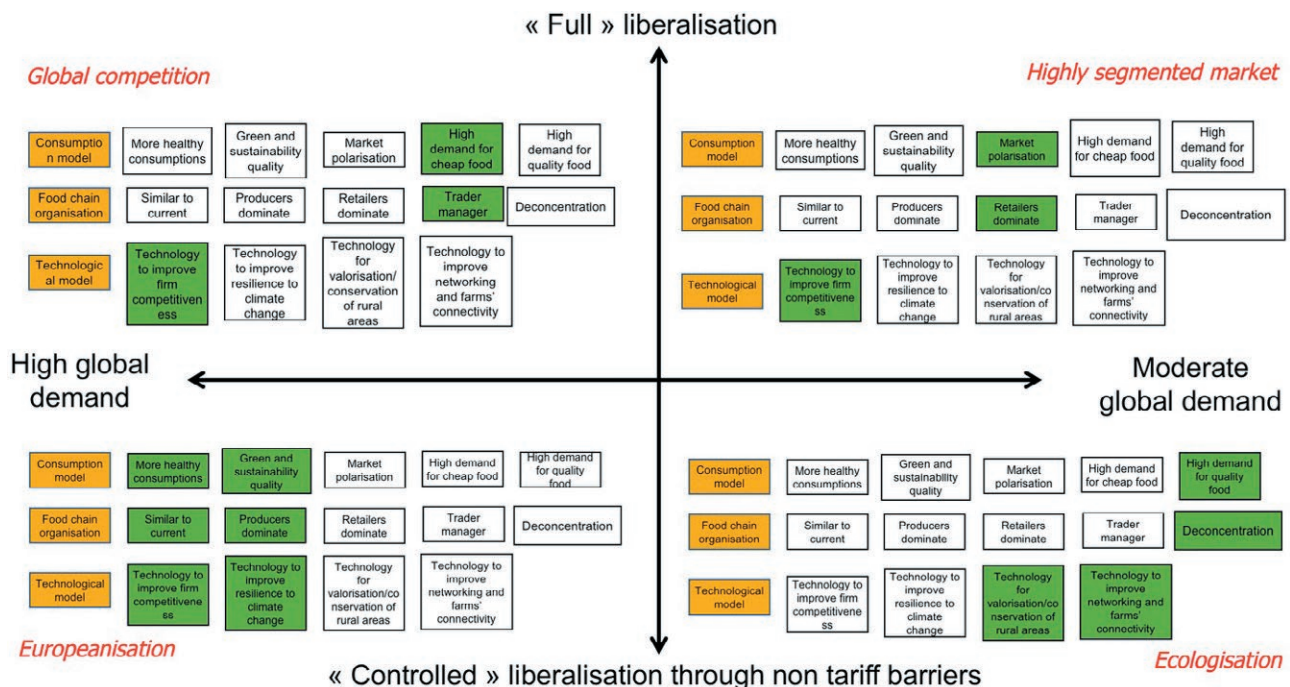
« Full » liberalisation

Global competition

| Consumption model | More healthy consumptions | Green and sustainability quality | Market polarisation | High demand for cheap food | High demand for quality food |
|---|---|---|---|---|---|
| Food chain organisation | Similar to current | Producers dominate | Retailers dominate | Trader manager | Deconcentration |
| Technological model | Technology to improve firm competitiveness | Technology to improve resilience to climate change | Technology for valorisation/ conservation of rural areas | Technology to improve networking and farms' connectivity | |

Highly segmented market

| Consumption model | More healthy consumptions | Green and sustainability quality | Market polarisation | High demand for cheap food | High demand for quality food |
|---|---|---|---|---|---|
| Food chain organisation | Similar to current | Producers dominate | Retailers dominate | Trader manager | Deconcentration |
| Technological model | Technology to improve firm competitiveness | Technology to improve resilience to climate change | Technology for valorisation/conservation of rural areas | Technology to improve networking and farms' connectivity | |

High global demand

Moderate global demand

| Consumption model | More healthy consumptions | Green and sustainability quality | Market polarisation | High demand for cheap food | High demand for quality food |
|---|---|---|---|---|---|
| Food chain organisation | Similar to current | Producers dominate | Retailers dominate | Trader manager | Deconcentration |
| Technological model | Technology to improve firm competitiveness | Technology to improve resilience to climate change | Technology for valorisation/conservation of rural areas | Technology to improve networking and farms' connectivity | |

Europeanisation

| Consumption model | More healthy consumptions | Green and sustainability quality | Market polarisation | High demand for cheap food | High demand for quality food |
|---|---|---|---|---|---|
| Food chain organisation | Similar to current | Producers dominate | Retailers dominate | Trader manager | Deconcentration |
| Technological model | Technology to improve firm competitiveness | Technology to improve resilience to climate change | Technology for valorisation/conservation of rural areas | Technology to improve networking and farms' connectivity | |

Ecologisation

« Controlled » liberalisation through non tariff barriers